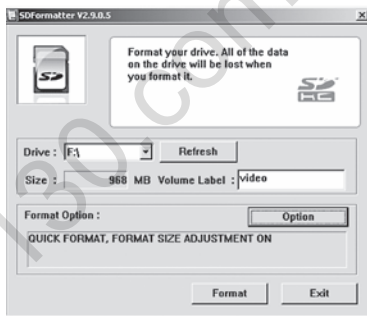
SDFormatter V2.9.0.5

X

SD

Format your drive. All of the data on the drive will be lost when you format it.

SD HC

Drive : F:\

Refresh

Size : 968 MB Volume Label : video

Format Option :

Option

QUICK FORMAT, FORMAT SIZE ADJUSTMENT ON

Format

Exit